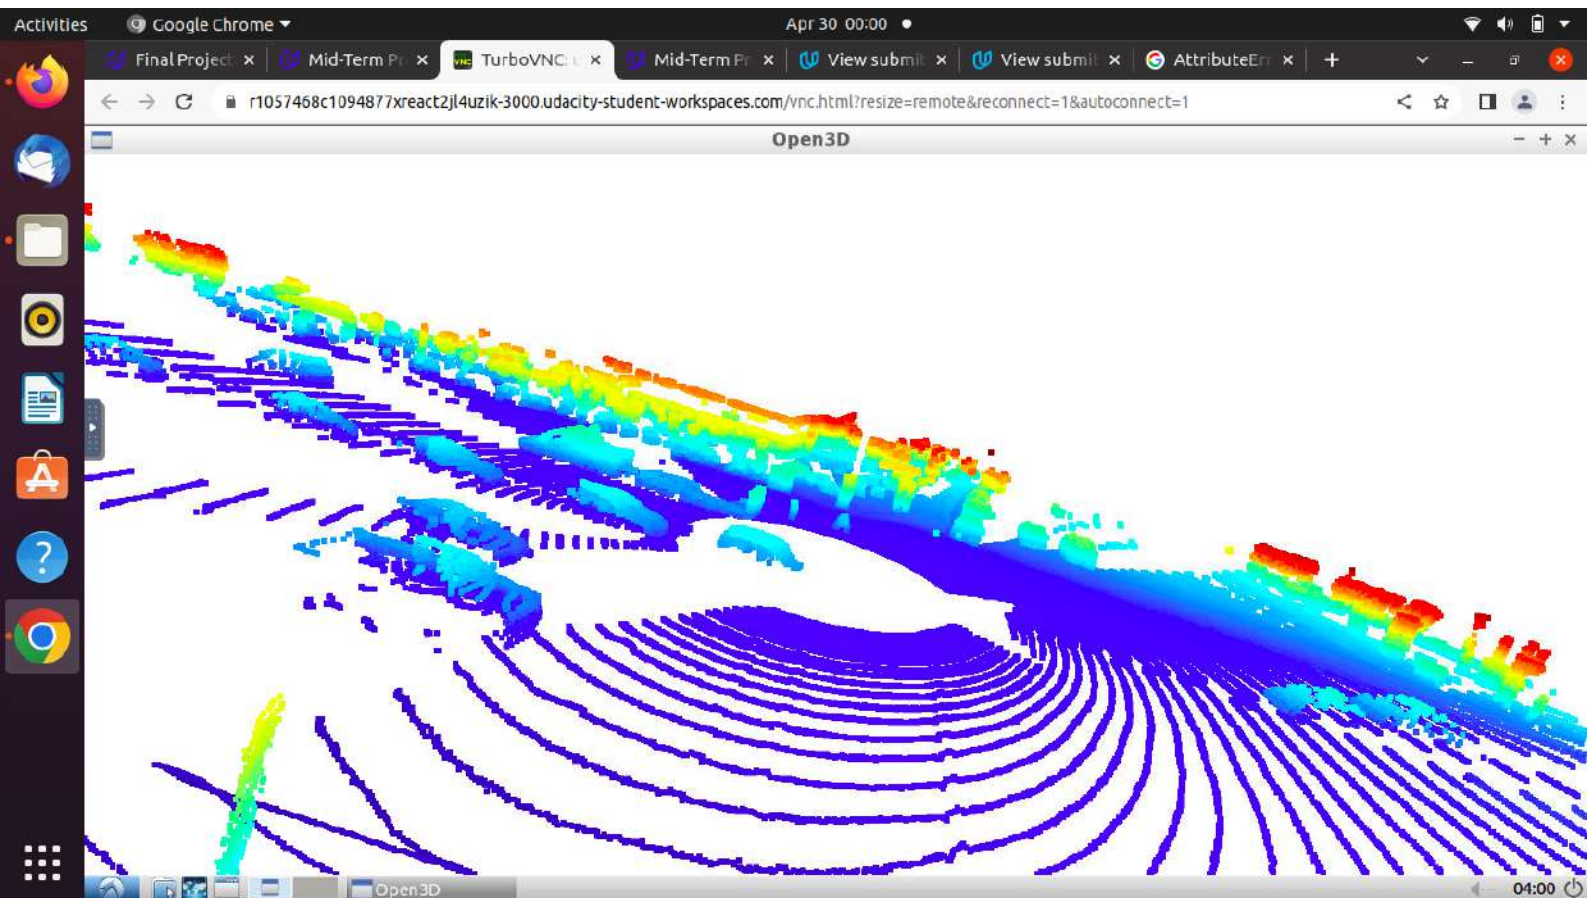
Activities Google Chrome ▾ Apr 30 00:00 ●

Final Project × Mid-Term Pr × TurboVNC: × Mid-Term Pr × View submi × View submi × AttributeErr × +

r1057468c1094877xreact2jl4uzik-3000.udacity-student-workspaces.com/vnc.html?resize=remote&reconnect=1&autoconnect=1

Open3D

Open3D

04:00